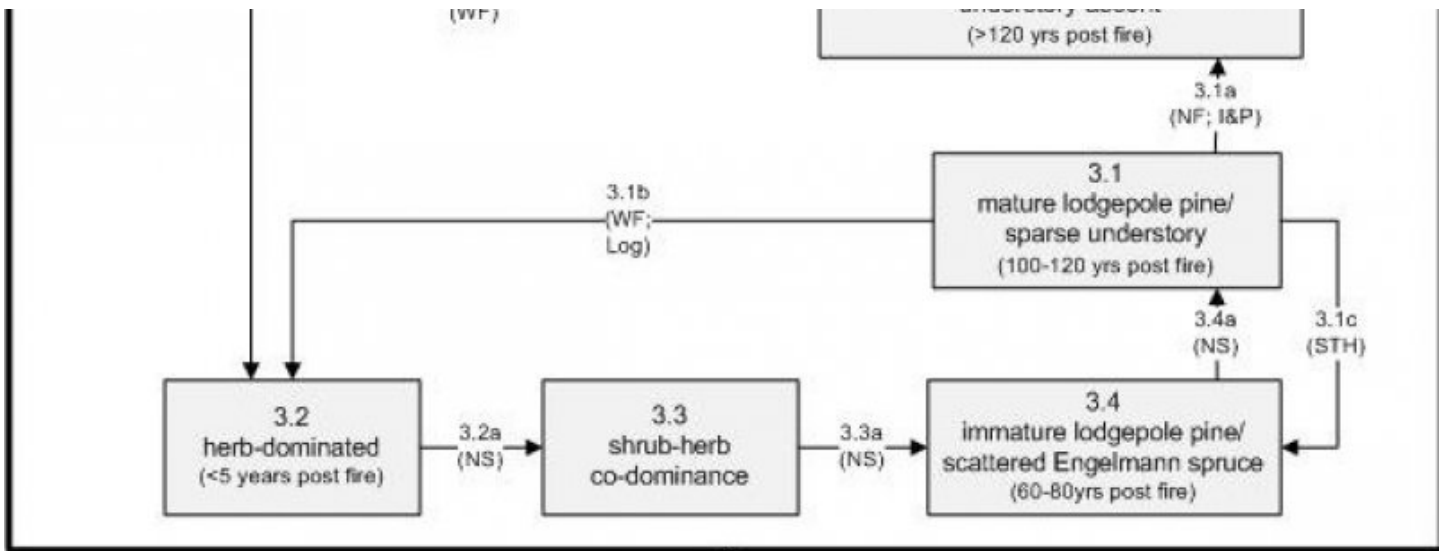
(WF)

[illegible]
(>120 yrs post fire)

3.1a
(NF; I&P)

3.1b
(WF;
Log)

3.1
mature lodgepole pine/
sparse understory
(100-120 yrs post fire)

3.4a
(NS)

3.1c
(STH)

3.2
herb-dominated
(<5 years post fire)

3.2a
(NS)

3.3
shrub-herb
co-dominance

3.3a
(NS)

3.4
immature lodgepole pine/
scattered Engelmann spruce
(60-80yrs post fire)